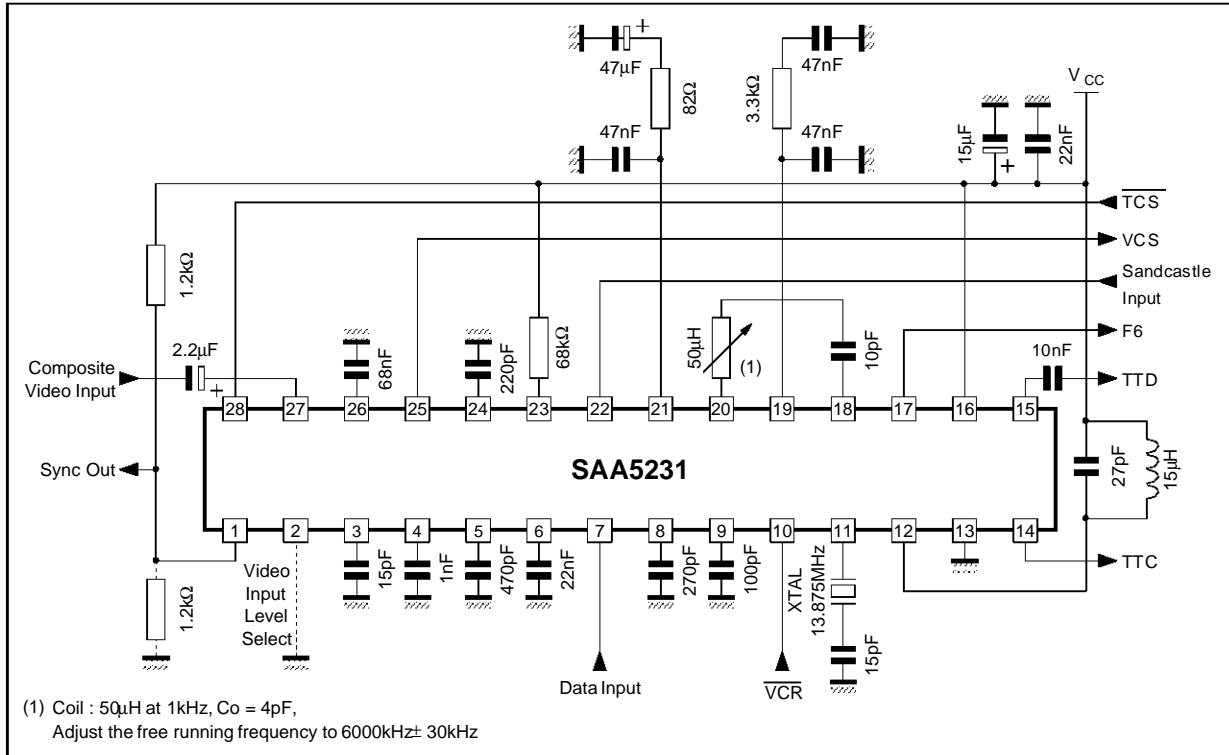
47µF
+
82Ω
47nF
3.3kΩ
47nF
47nF
$V_{CC}$
15µF
+
22nF
$\overline{TCS}$
VCS
Sandcastle Input
1.2kΩ
68kΩ
50µH
(1)
10pF
F6
Composite Video Input
2.2µF
+
68nF
220pF
10nF
TTD
28
27
26
25
24
23
22
21
20
19
18
17
16
15
SAA5231
Sync Out
27pF
15µH
1
2
3
4
5
6
7
8
9
10
11
12
13
14
TTC
1.2kΩ
Video Input Level Select
15pF
1nF
470pF
22nF
270pF
100pF
XTAL 13.875MHz
15pF
Data Input
$\overline{VCR}$
(1) Coil : 50µH at 1kHz, Co = 4pF,
Adjust the free running frequency to 6000kHz± 30kHz